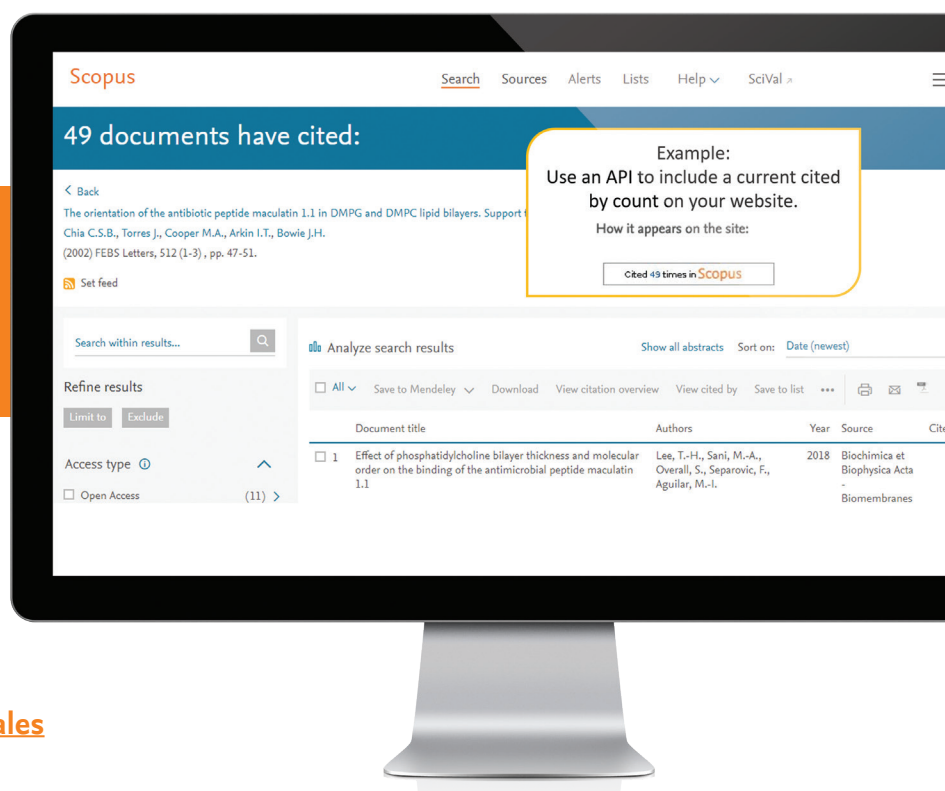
Scopus

Search Sources Alerts Lists Help ∨ SciVal ↗

49 documents have cited:

< Back

The orientation of the antibiotic peptide maculatin 1.1 in DMPG and DMPC lipid bilayers. Support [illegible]

Chia C.S.B., Torres J., Cooper M.A., Arkin I.T., Bowie J.H.

(2002) FEBS Letters, 512 (1-3) , pp. 47-51.

Set feed

Example:
Use an API to include a current cited by count on your website.

How it appears on the site:

Cited 49 times in Scopus

Search within results...

Refine results

Limit to Exclude

Access type

Open Access (11) >

Analyze search results

Show all abstracts Sort on: Date (newest)

All ∨ Save to Mendeley ∨ Download View citation overview View cited by Save to list •••

| | Document title | Authors | Year | Source | Cite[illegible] |
|---|---|---|---|---|---|
| 1 | Effect of phosphatidylcholine bilayer thickness and molecular order on the binding of the antimicrobial peptide maculatin 1.1 | Lee, T.-H., Sani, M.-A., Overall, S., Separovic, F., Aguilar, M.-I. | 2018 | Biochimica et Biophysica Acta - Biomembranes | |

ales